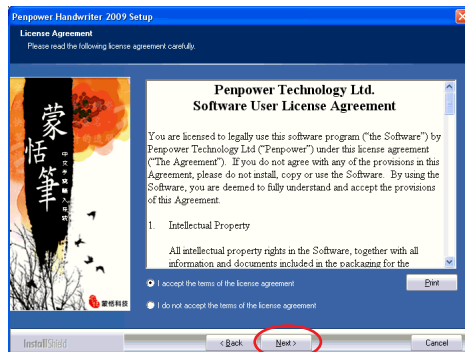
Penpower Handwriter 2009 Setup

License Agreement
Please read the following license agreement carefully.

蒙恬筆
中文手寫輸入系統
蒙恬科技

Penpower Technology Ltd.
Software User License Agreement

You are licensed to legally use this software program ("the Software") by Penpower Technology Ltd ("Penpower") under this license agreement ("The Agreement"). If you do not agree with any of the provisions in this Agreement, please do not install, copy or use the Software. By using the Software, you are deemed to fully understand and accept the provisions of this Agreement.

1. Intellectual Property

All intellectual property rights in the Software, together with all information and documents included in the packaging for the

I accept the terms of the license agreement
I do not accept the terms of the license agreement

Print

InstallShield

< Back
Next >
Cancel